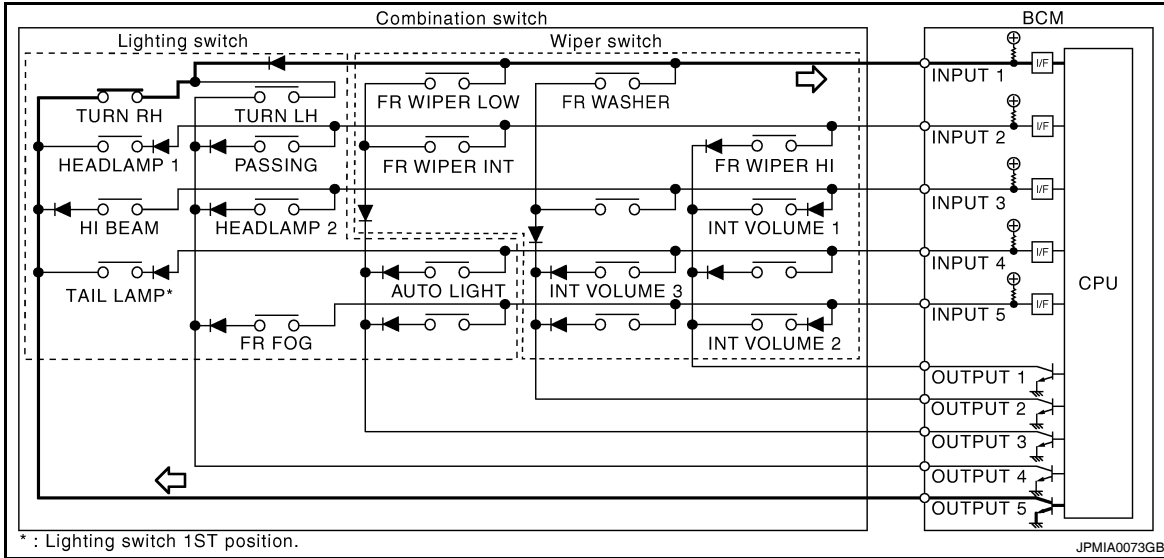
Combination switch

BCM

Lighting switch

Wiper switch

TURN RH

TURN LH

HEADLAMP 1

PASSING

HI BEAM

HEADLAMP 2

TAIL LAMP*

FR FOG

FR WIPER LOW

FR WASHER

FR WIPER INT

FR WIPER HI

INT VOLUME 1

AUTO LIGHT

INT VOLUME 3

INT VOLUME 2

INPUT 1

INPUT 2

INPUT 3

INPUT 4

INPUT 5

I/F

I/F

I/F

I/F

I/F

CPU

OUTPUT 1

OUTPUT 2

OUTPUT 3

OUTPUT 4

OUTPUT 5

* : Lighting switch 1ST position.

JPMIA0073GB